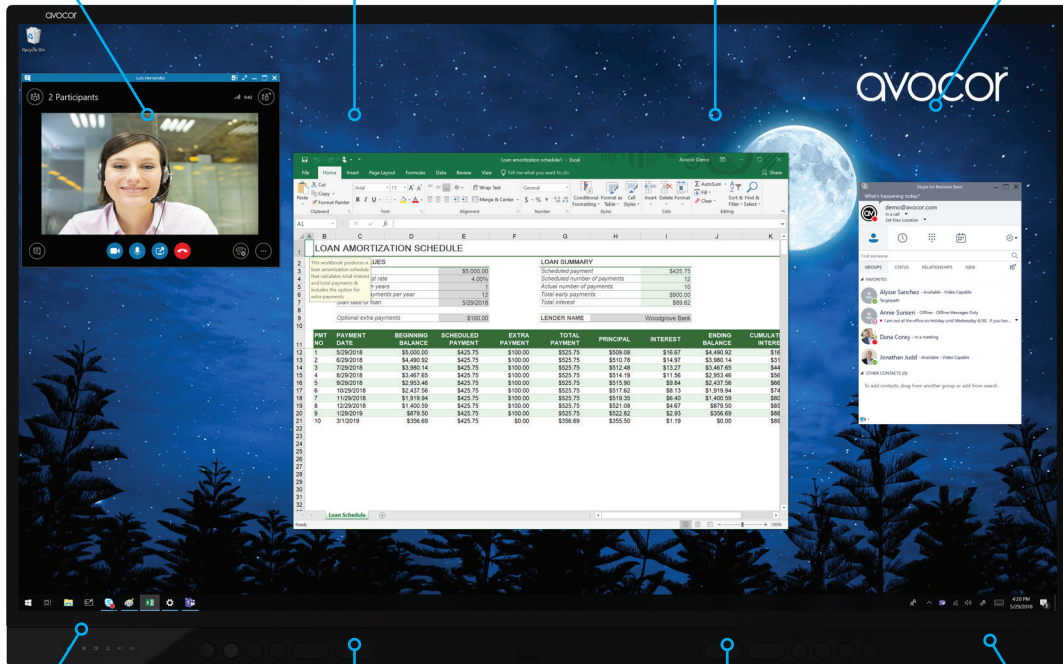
avocor

Recycle Bin

Luis Hernandez

2 Participants

avocor

Loan amortization schedule1 - Excel

Avocor Demo

File Home Insert Page Layout Formulas Data Review View Tell me what you want to do Share

Cut Copy Format Painter Paste Clipboard Arial 11 Font Wrap Text Merge & Center Alignment General Number Conditional Formatting Format as Table Cell Styles Styles Insert Delete Format Cells AutoSum Fill Clear Sort & Filter Find & Select Editing

A1 fx

LOAN AMORTIZATION SCHEDULE

This workbook produces a loan amortization schedule that calculates total interest and total payments & includes the option for extra payments.

| | | |
|---|---|---|
| UES | | |
| | $5,000.00 | |
| r rate | 4.00% | |
| n years | 1 | |
| yments per year | 12 | |
| Start date of loan | 5/29/2018 | |
| Optional extra payments | $100.00 | |

LOAN SUMMARY

| | |
|---|---|
| Scheduled payment | $425.75 |
| Scheduled number of payments | 12 |
| Actual number of payments | 10 |
| Total early payments | $900.00 |
| Total interest | $89.62 |
| LENDER NAME | Woodgrove Bank |

| PMT NO | PAYMENT DATE | BEGINNING BALANCE | SCHEDULED PAYMENT | EXTRA PAYMENT | TOTAL PAYMENT | PRINCIPAL | INTEREST | ENDING BALANCE | CUMULATIVE INTEREST |
|---|---|---|---|---|---|---|---|---|---|
| 1 | 5/29/2018 | $5,000.00 | $425.75 | $100.00 | $525.75 | $509.08 | $16.67 | $4,490.92 | $16 |
| 2 | 6/29/2018 | $4,490.92 | $425.75 | $100.00 | $525.75 | $510.78 | $14.97 | $3,980.14 | $31 |
| 3 | 7/29/2018 | $3,980.14 | $425.75 | $100.00 | $525.75 | $512.48 | $13.27 | $3,467.65 | $44 |
| 4 | 8/29/2018 | $3,467.65 | $425.75 | $100.00 | $525.75 | $514.19 | $11.56 | $2,953.46 | $56 |
| 5 | 9/29/2018 | $2,953.46 | $425.75 | $100.00 | $525.75 | $515.90 | $9.84 | $2,437.56 | $66 |
| 6 | 10/29/2018 | $2,437.56 | $425.75 | $100.00 | $525.75 | $517.62 | $8.13 | $1,919.94 | $74 |
| 7 | 11/29/2018 | $1,919.94 | $425.75 | $100.00 | $525.75 | $519.35 | $6.40 | $1,400.59 | $80 |
| 8 | 12/29/2018 | $1,400.59 | $425.75 | $100.00 | $525.75 | $521.08 | $4.67 | $879.50 | $85 |
| 9 | 1/29/2019 | $879.50 | $425.75 | $100.00 | $525.75 | $522.82 | $2.93 | $356.69 | $88 |
| 10 | 3/1/2019 | $356.69 | $425.75 | $0.00 | $356.69 | $355.50 | $1.19 | $0.00 | $89 |

Loan Schedule

Ready 100%

Skype for Business Basic
What's happening today?
demo@avocor.com
In a call
Set Your Location
Find someone
GROUPS STATUS RELATIONSHIPS NEW
FAVORITES
Alysse Sanchez - Available - Video Capable
Targetpath
Annie Sunseri - Offline - Offline Messages Only
I am out of the office on Holiday until Wednesday 6/30. If you hav...
Dana Corey - In a meeting
Jonathan Judd - Available - Video Capable
OTHER CONTACTS (0)
To add contacts, drag from another group or add from search.

4:20 PM
5/29/2018